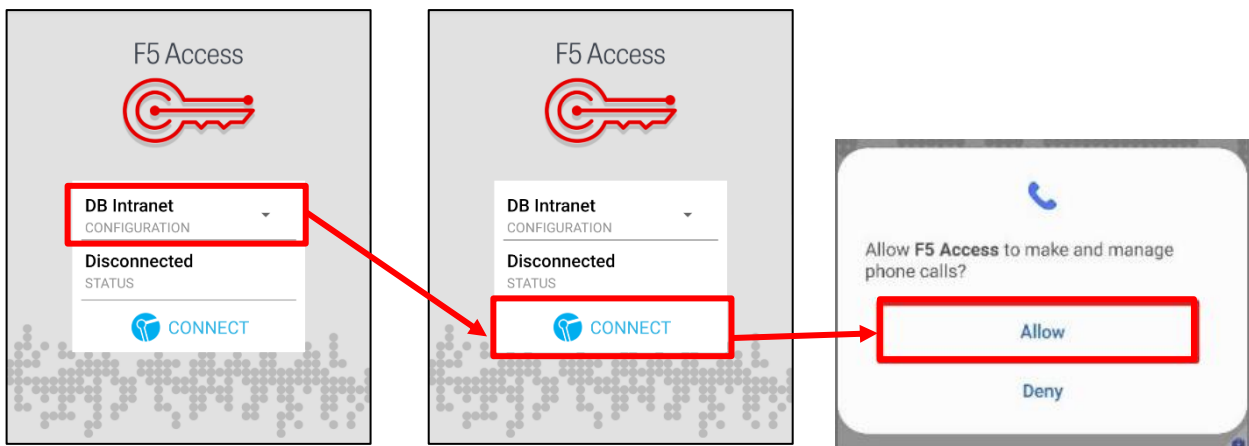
F5 Access

DB Intranet
CONFIGURATION

Disconnected
STATUS

CONNECT

F5 Access

DB Intranet
CONFIGURATION

Disconnected
STATUS

CONNECT

Allow **F5 Access** to make and manage phone calls?

Allow

Deny